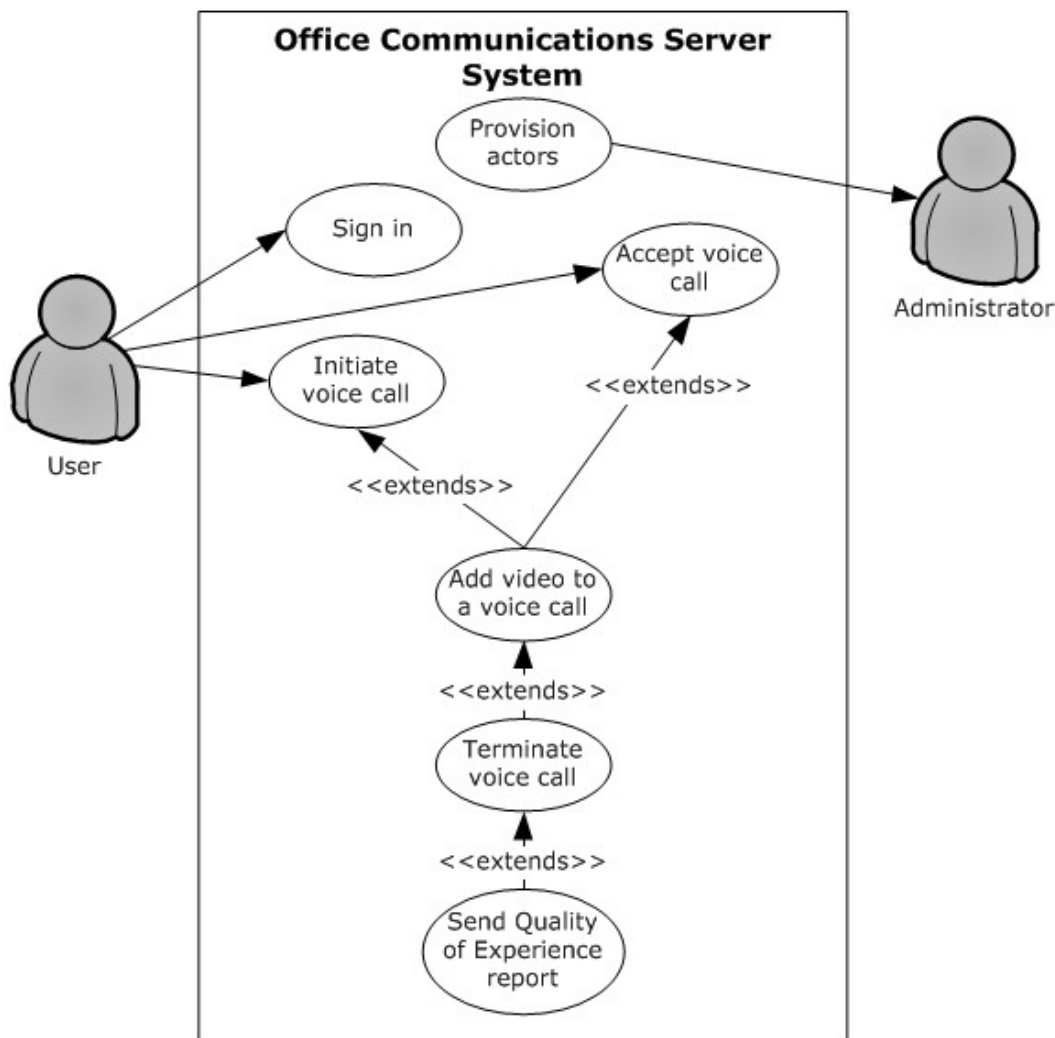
Office Communications Server System

Provision actors

Administrator

Sign in

Accept voice call

User

Initiate voice call

<<extends>>

<<extends>>

Add video to a voice call

<<extends>>

Terminate voice call

<<extends>>

Send Quality of Experience report